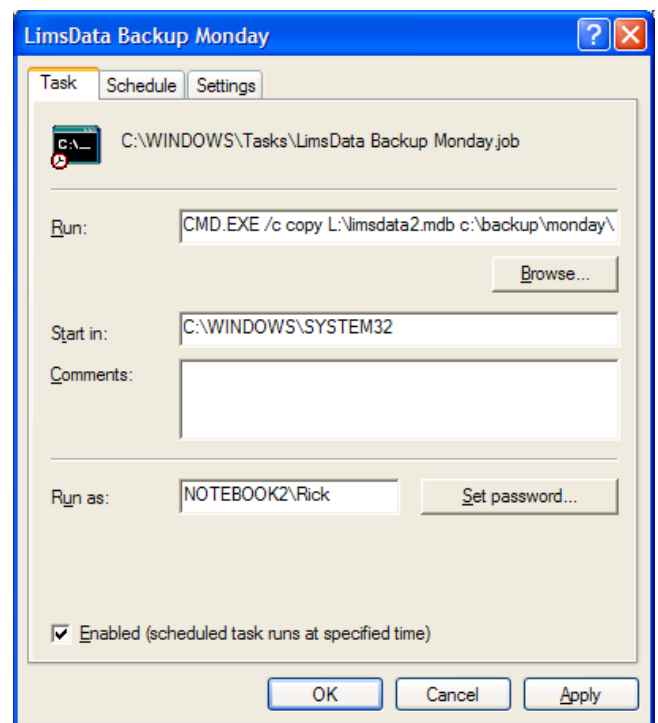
LimsData Backup Monday

?

Task

Schedule

Settings

C:\_

C:\WINDOWS\Tasks\LimsData Backup Monday.job

Run:

CMD.EXE /c copy L:\limsdata2.mdb c:\backup\monday\

Browse...

Start in:

C:\WINDOWS\SYSTEM32

Comments:

Run as:

NOTEBOOK2\Rick

Set password...

☑ Enabled (scheduled task runs at specified time)

OK

Cancel

Apply